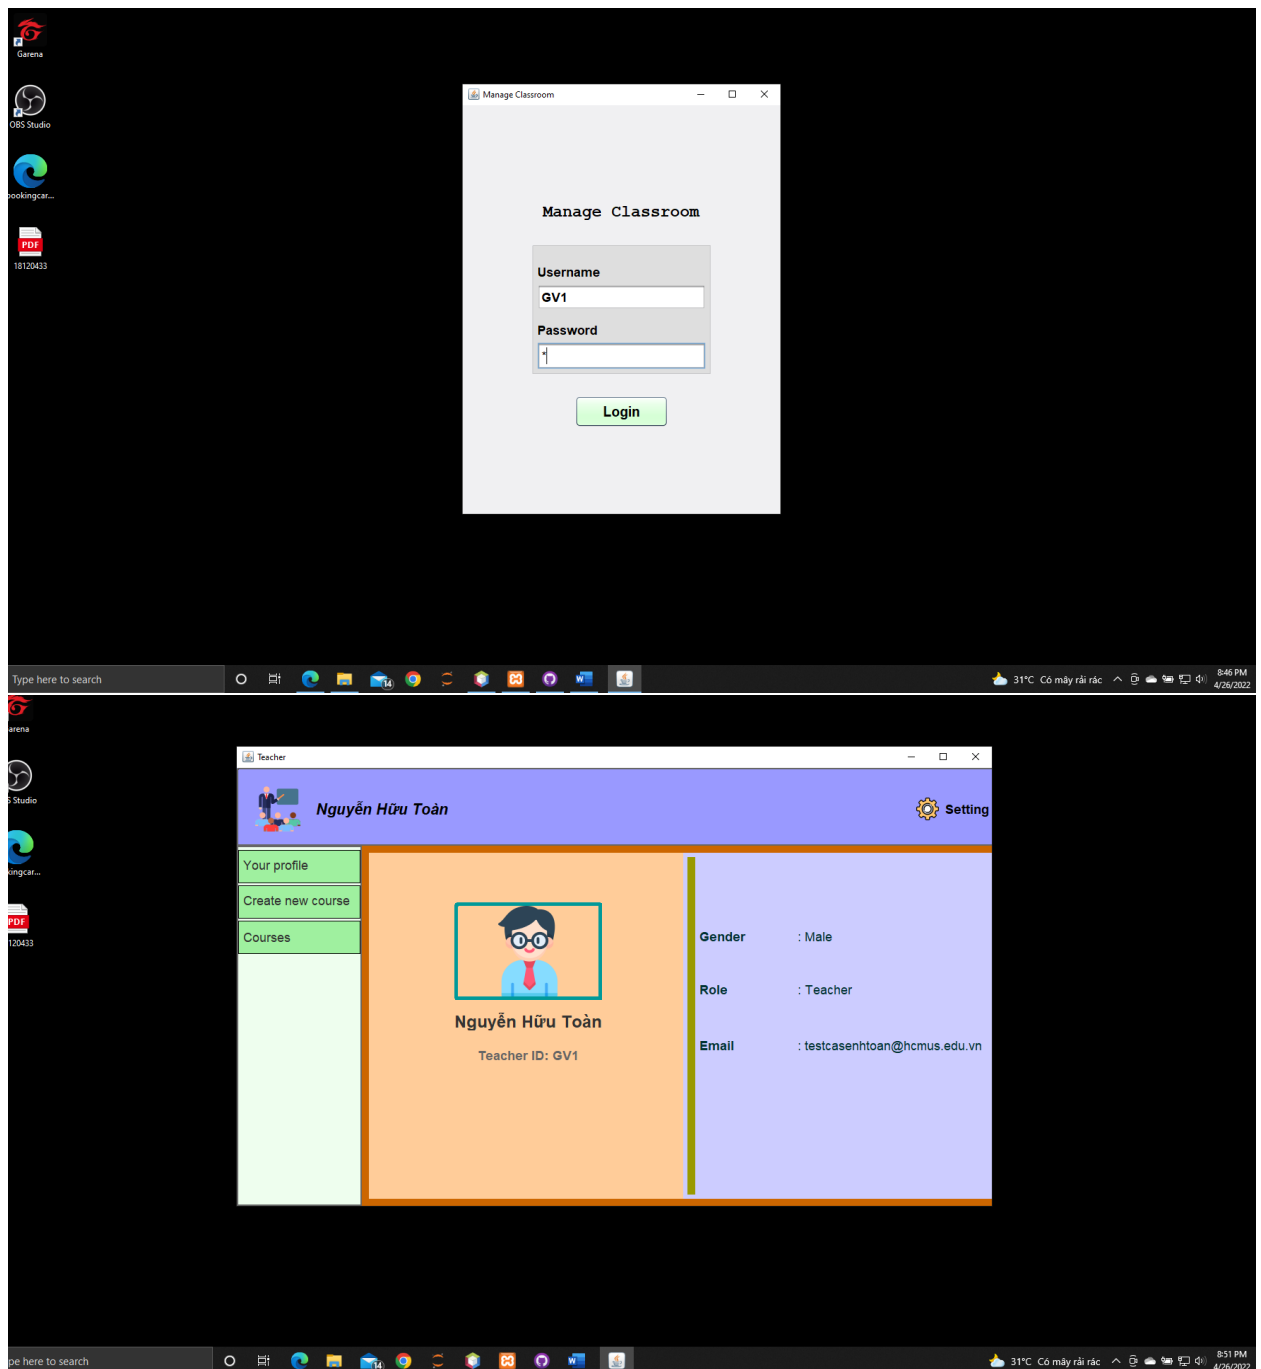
Garena

OBS Studio

bookingcar...

PDF
18120433

Manage Classroom

Manage Classroom

Username

GV1

Password

*

Login

Type here to search

14

31°C Có mây rải rác

8:46 PM
4/26/2022

arena

S Studio

kingcar...

PDF
120433

Teacher

Nguyễn Hữu Toàn

Setting

Your profile

Create new course

Courses

Nguyễn Hữu Toàn

Teacher ID: GV1

Gender : Male

Role : Teacher

Email : testcasenhtoan@hcmus.edu.vn

pe here to search

14

31°C Có mây rải rác

8:51 PM
4/26/2022